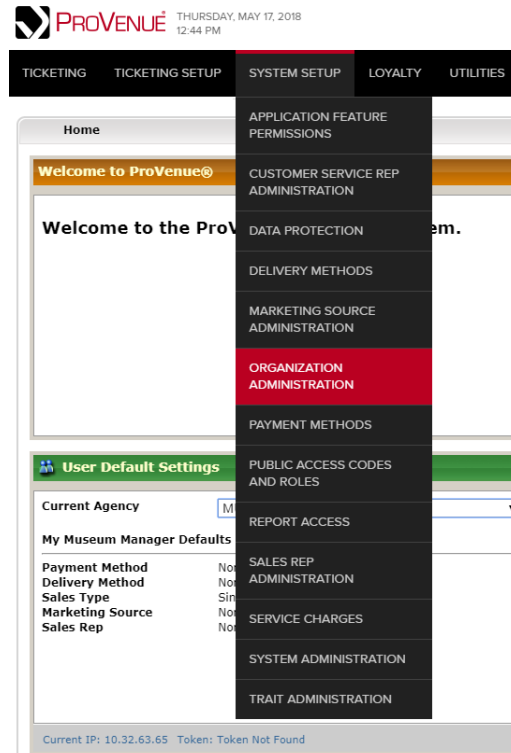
PROVENUE THURSDAY, MAY 17, 2018 12:44 PM

TICKETING TICKETING SETUP SYSTEM SETUP LOYALTY UTILITIES

Home

Welcome to ProVenue®

Welcome to the ProV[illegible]em.

User Default Settings

Current Agency M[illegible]

My Museum Manager Defaults

Payment Method Nor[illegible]
Delivery Method Nor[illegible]
Sales Type Sin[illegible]
Marketing Source Nor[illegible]
Sales Rep Nor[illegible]

APPLICATION FEATURE PERMISSIONS
CUSTOMER SERVICE REP ADMINISTRATION
DATA PROTECTION
DELIVERY METHODS
MARKETING SOURCE ADMINISTRATION
ORGANIZATION ADMINISTRATION
PAYMENT METHODS
PUBLIC ACCESS CODES AND ROLES
REPORT ACCESS
SALES REP ADMINISTRATION
SERVICE CHARGES
SYSTEM ADMINISTRATION
TRAIT ADMINISTRATION

Current IP: 10.32.63.65 Token: Token Not Found